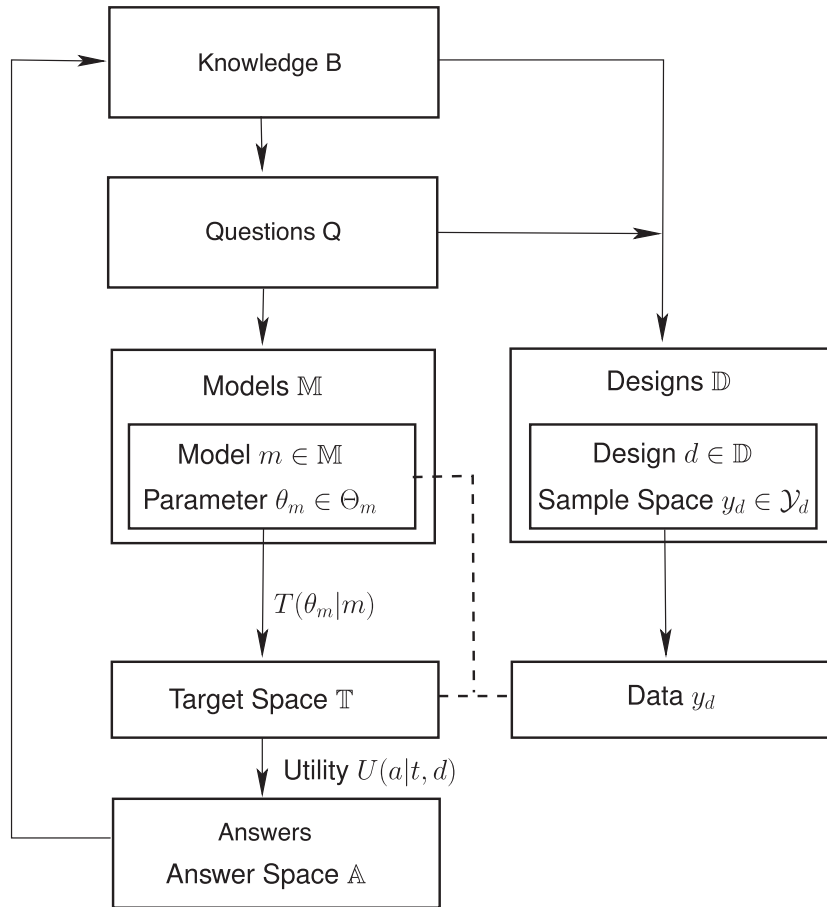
Knowledge B

Questions Q

Models $\mathbb{M}$

Model $m \in \mathbb{M}$

Parameter $\theta_m \in \Theta_m$

Designs $\mathbb{D}$

Design $d \in \mathbb{D}$

Sample Space $y_d \in \mathcal{Y}_d$

$T(\theta_m|m)$

Target Space $\mathbb{T}$

Data $y_d$

Utility $U(a|t, d)$

Answers

Answer Space $\mathbb{A}$